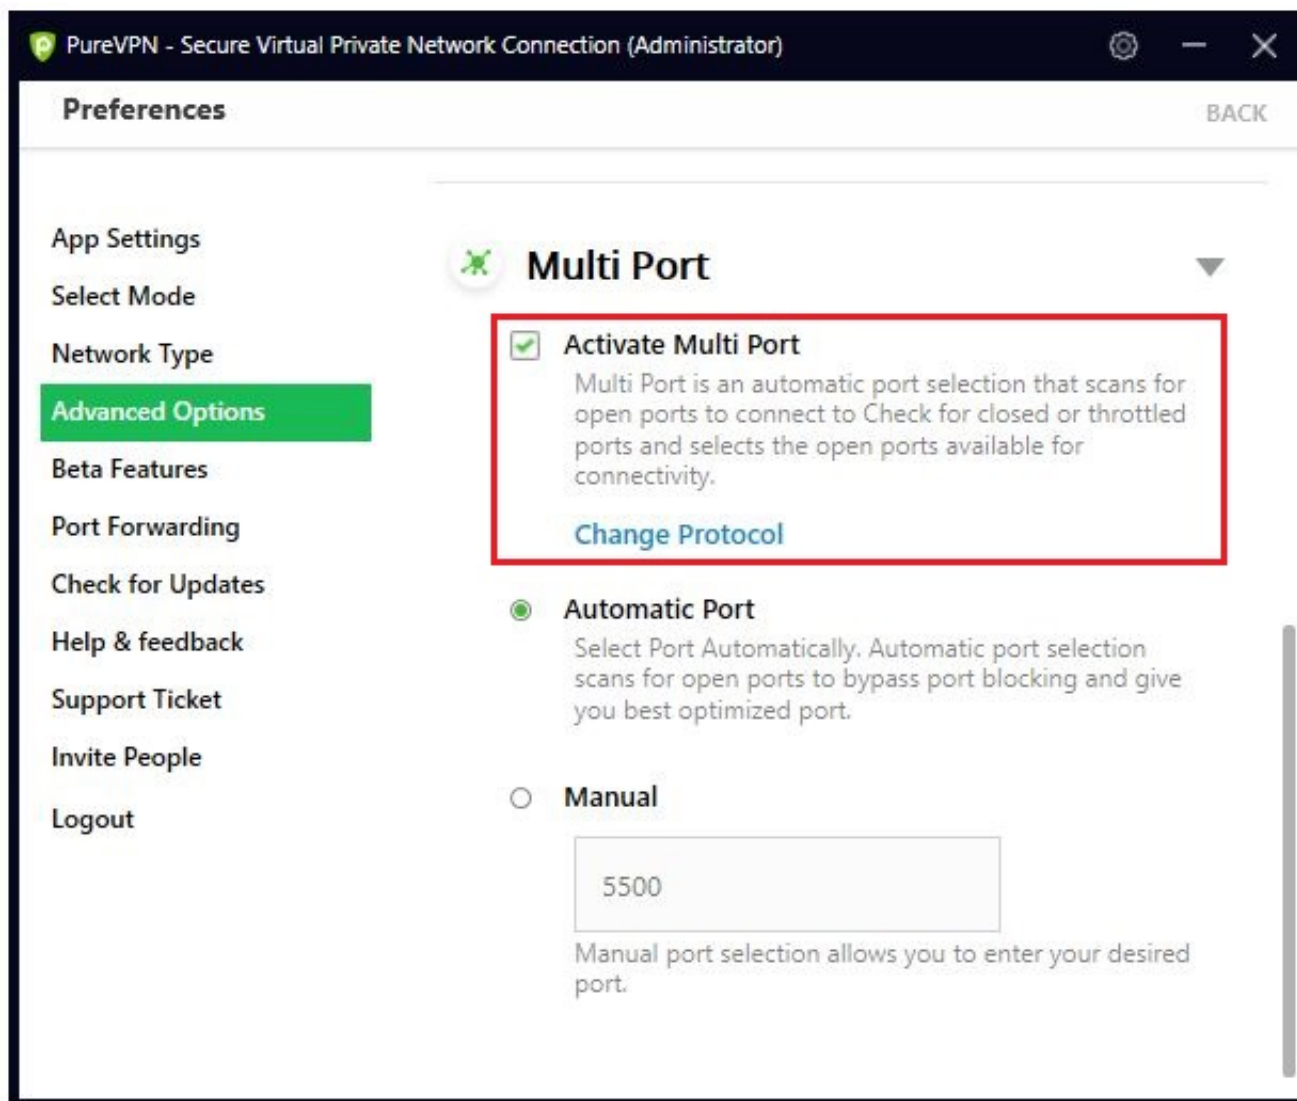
PureVPN - Secure Virtual Private Network Connection (Administrator)

Preferences

BACK

App Settings
Select Mode
Network Type
Advanced Options
Beta Features
Port Forwarding
Check for Updates
Help & feedback
Support Ticket
Invite People
Logout

Multi Port

Activate Multi Port

Multi Port is an automatic port selection that scans for open ports to connect to Check for closed or throttled ports and selects the open ports available for connectivity.

Change Protocol

Automatic Port

Select Port Automatically. Automatic port selection scans for open ports to bypass port blocking and give you best optimized port.

Manual

5500

Manual port selection allows you to enter your desired port.